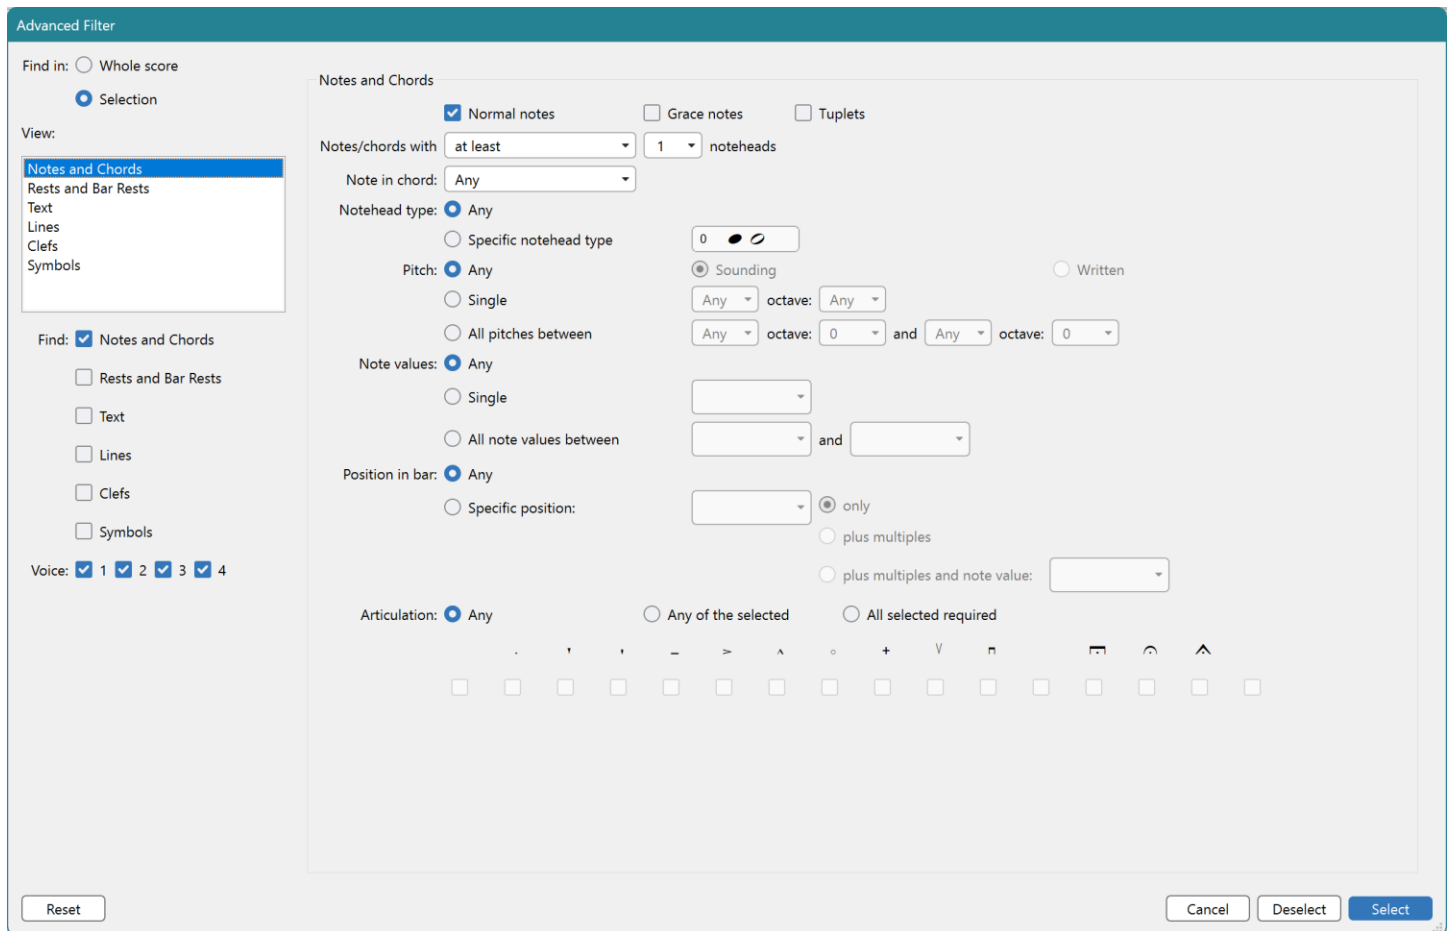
Advanced Filter

Find in: Whole score

Selection

View:

Notes and Chords
Rests and Bar Rests
Text
Lines
Clefs
Symbols

Find: Notes and Chords

Rests and Bar Rests

Text

Lines

Clefs

Symbols

Voice: 1 2 3 4

Notes and Chords

Normal notes Grace notes Tuplets

Notes/chords with at least 1 noteheads

Note in chord: Any

Notehead type: Any

Specific notehead type 0

Pitch: Any Sounding Written

Single Any octave: Any

All pitches between Any octave: 0 and Any octave: 0

Note values: Any

Single

All note values between and

Position in bar: Any

Specific position: only

plus multiples

plus multiples and note value:

Articulation: Any Any of the selected All selected required

Reset

Cancel Deselect Select